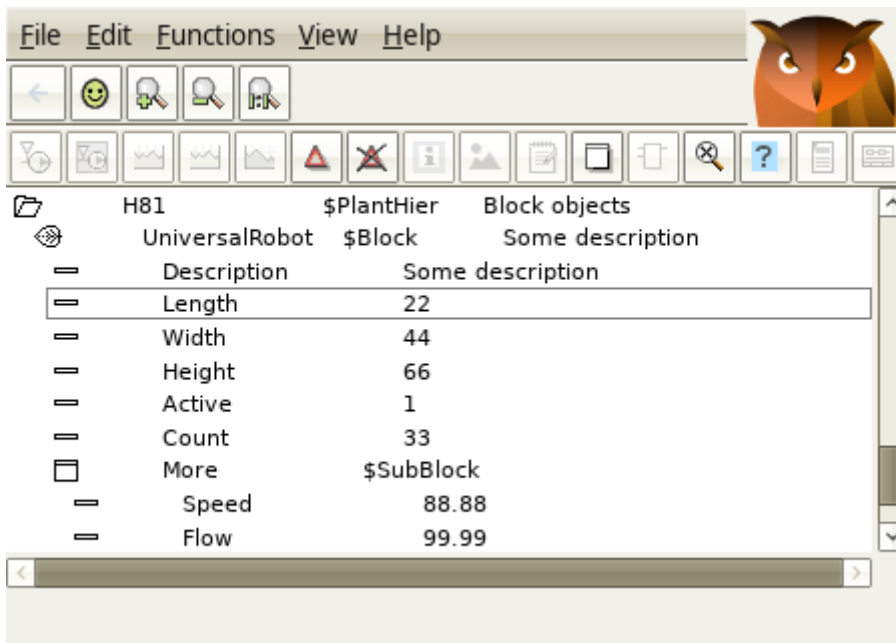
File Edit Functions View Help

H81 $PlantHier Block objects
UniversalRobot $Block Some description
Description Some description
Length 22
Width 44
Height 66
Active 1
Count 33
More $SubBlock
Speed 88.88
Flow 99.99